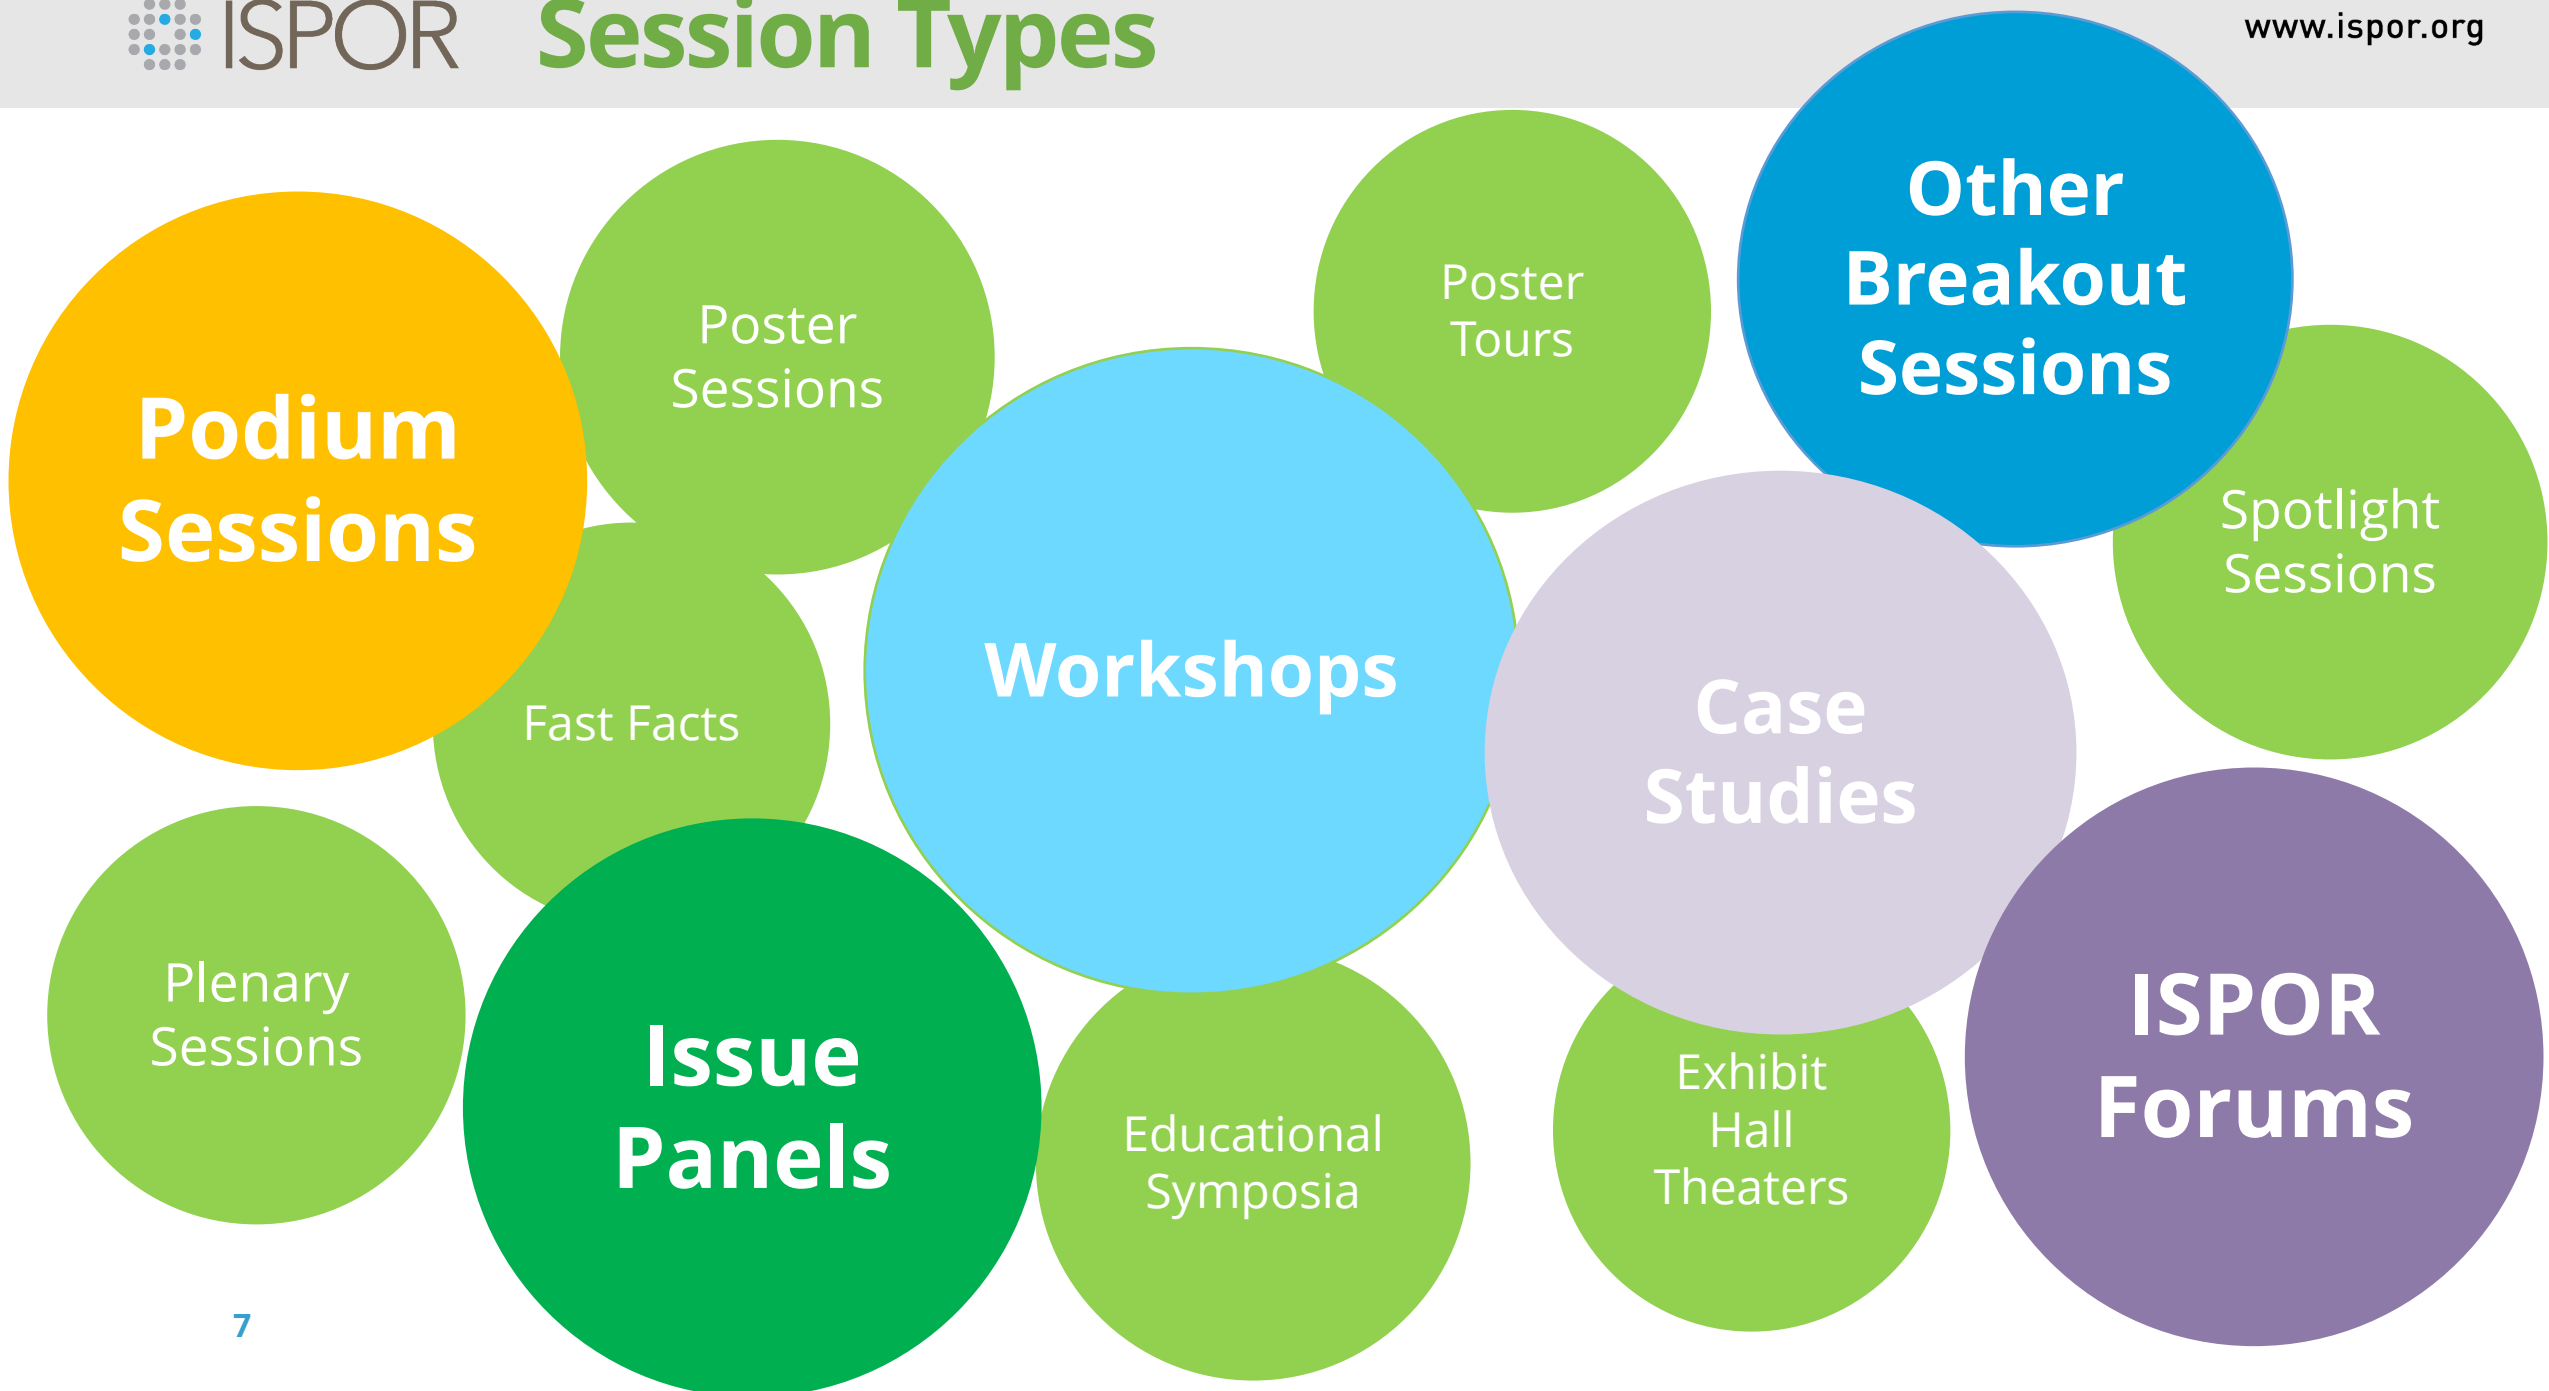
ISPOR Session Types

www.ispor.org

Podium Sessions

Poster Sessions

Fast Facts

Workshops

Poster Tours

Other Breakout Sessions

Spotlight Sessions

Case Studies

Plenary Sessions

Issue Panels

Educational Symposia

Exhibit Hall Theaters

ISPOR Forums

7